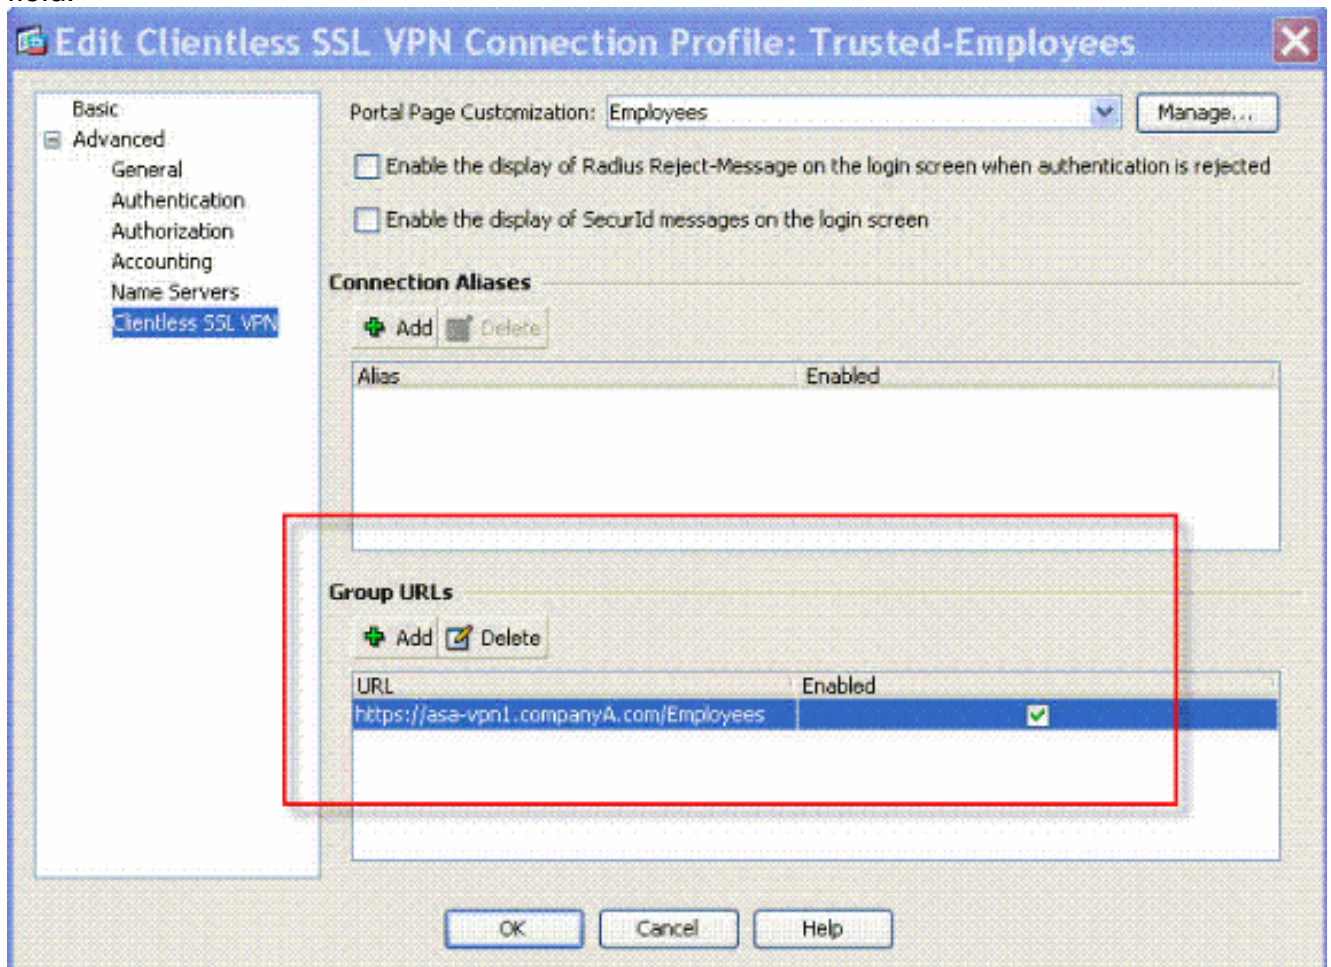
Edit Clientless SSL VPN Connection Profile: Trusted-Employees

Basic
Advanced
General
Authentication
Authorization
Accounting
Name Servers
Clientless SSL VPN

Portal Page Customization: Employees
Manage...

Enable the display of Radius Reject-Message on the login screen when authentication is rejected

Enable the display of SecurId messages on the login screen

Connection Aliases

Add Delete

| Alias | Enabled |
|---|---|

Group URLs

Add Delete

| URL | Enabled |
|---|---|
| https://asa-vpn1.companyA.com/Employees | ✓ |

OK Cancel Help